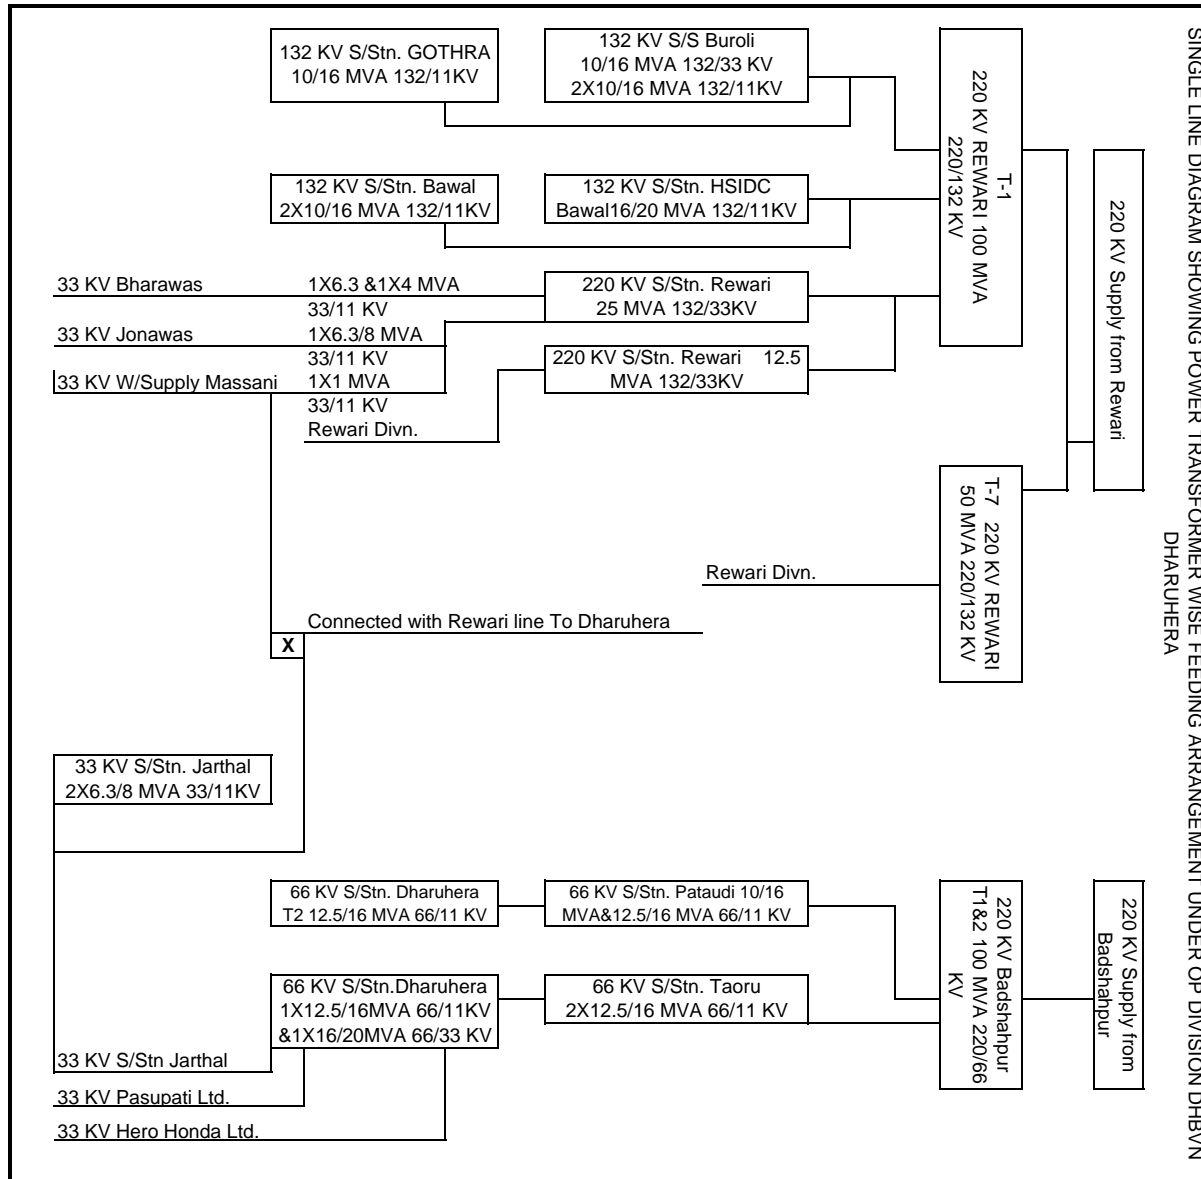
SINGLE LINE DIAGRAM SHOWING POWER TRANSFORMER WISE FEEDING ARRANGEMENT UNDER OP DIVISION DHBVN DHARUHERA

132 KV S/Stn. GOTHRA 10/16 MVA 132/11KV

132 KV S/S Buroli 10/16 MVA 132/33 KV 2X10/16 MVA 132/11KV

T-1 220 KV REWARI 100 MVA 220/132 KV

220 KV Supply from Rewari

132 KV S/Stn. Bawal 2X10/16 MVA 132/11KV

132 KV S/Stn. HSIDC Bawal16/20 MVA 132/11KV

33 KV Bharawas

1X6.3 &1X4 MVA 33/11 KV

220 KV S/Stn. Rewari 25 MVA 132/33KV

33 KV Jonawas

1X6.3/8 MVA 33/11 KV

220 KV S/Stn. Rewari 12.5 MVA 132/33KV

33 KV W/Supply Massani

1X1 MVA 33/11 KV Rewari Divn.

T-7 220 KV REWARI 50 MVA 220/132 KV

Rewari Divn.

Connected with Rewari line To Dharuhera

X

33 KV S/Stn. Jarthal 2X6.3/8 MVA 33/11KV

66 KV S/Stn. Dharuhera T2 12.5/16 MVA 66/11 KV

66 KV S/Stn. Pataudi 10/16 MVA&12.5/16 MVA 66/11 KV

220 KV Badshahpur T1&2 100 MVA 220/66 KV

220 KV Supply from Badshahpur

66 KV S/Stn.Dharuhera 1X12.5/16MVA 66/11KV &1X16/20MVA 66/33 KV

66 KV S/Stn. Taoru 2X12.5/16 MVA 66/11 KV

33 KV S/Stn Jarthal

33 KV Pasupati Ltd.

33 KV Hero Honda Ltd.